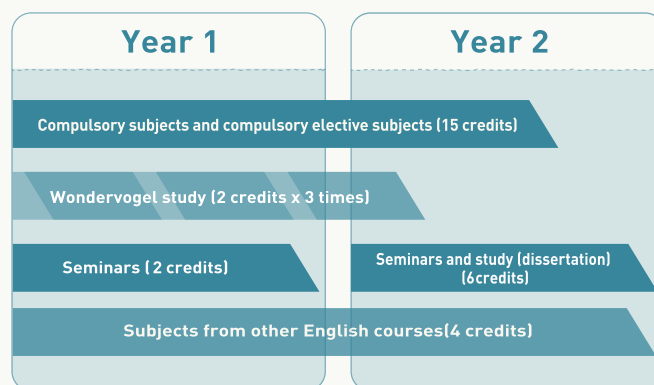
Year 1

Year 2

Compulsory subjects and compulsory elective subjects (15 credits)

Wondervogel study (2 credits x 3 times)

Seminars ( 2 credits)

Seminars and study (dissertation) (6credits)

Subjects from other English courses(4 credits)